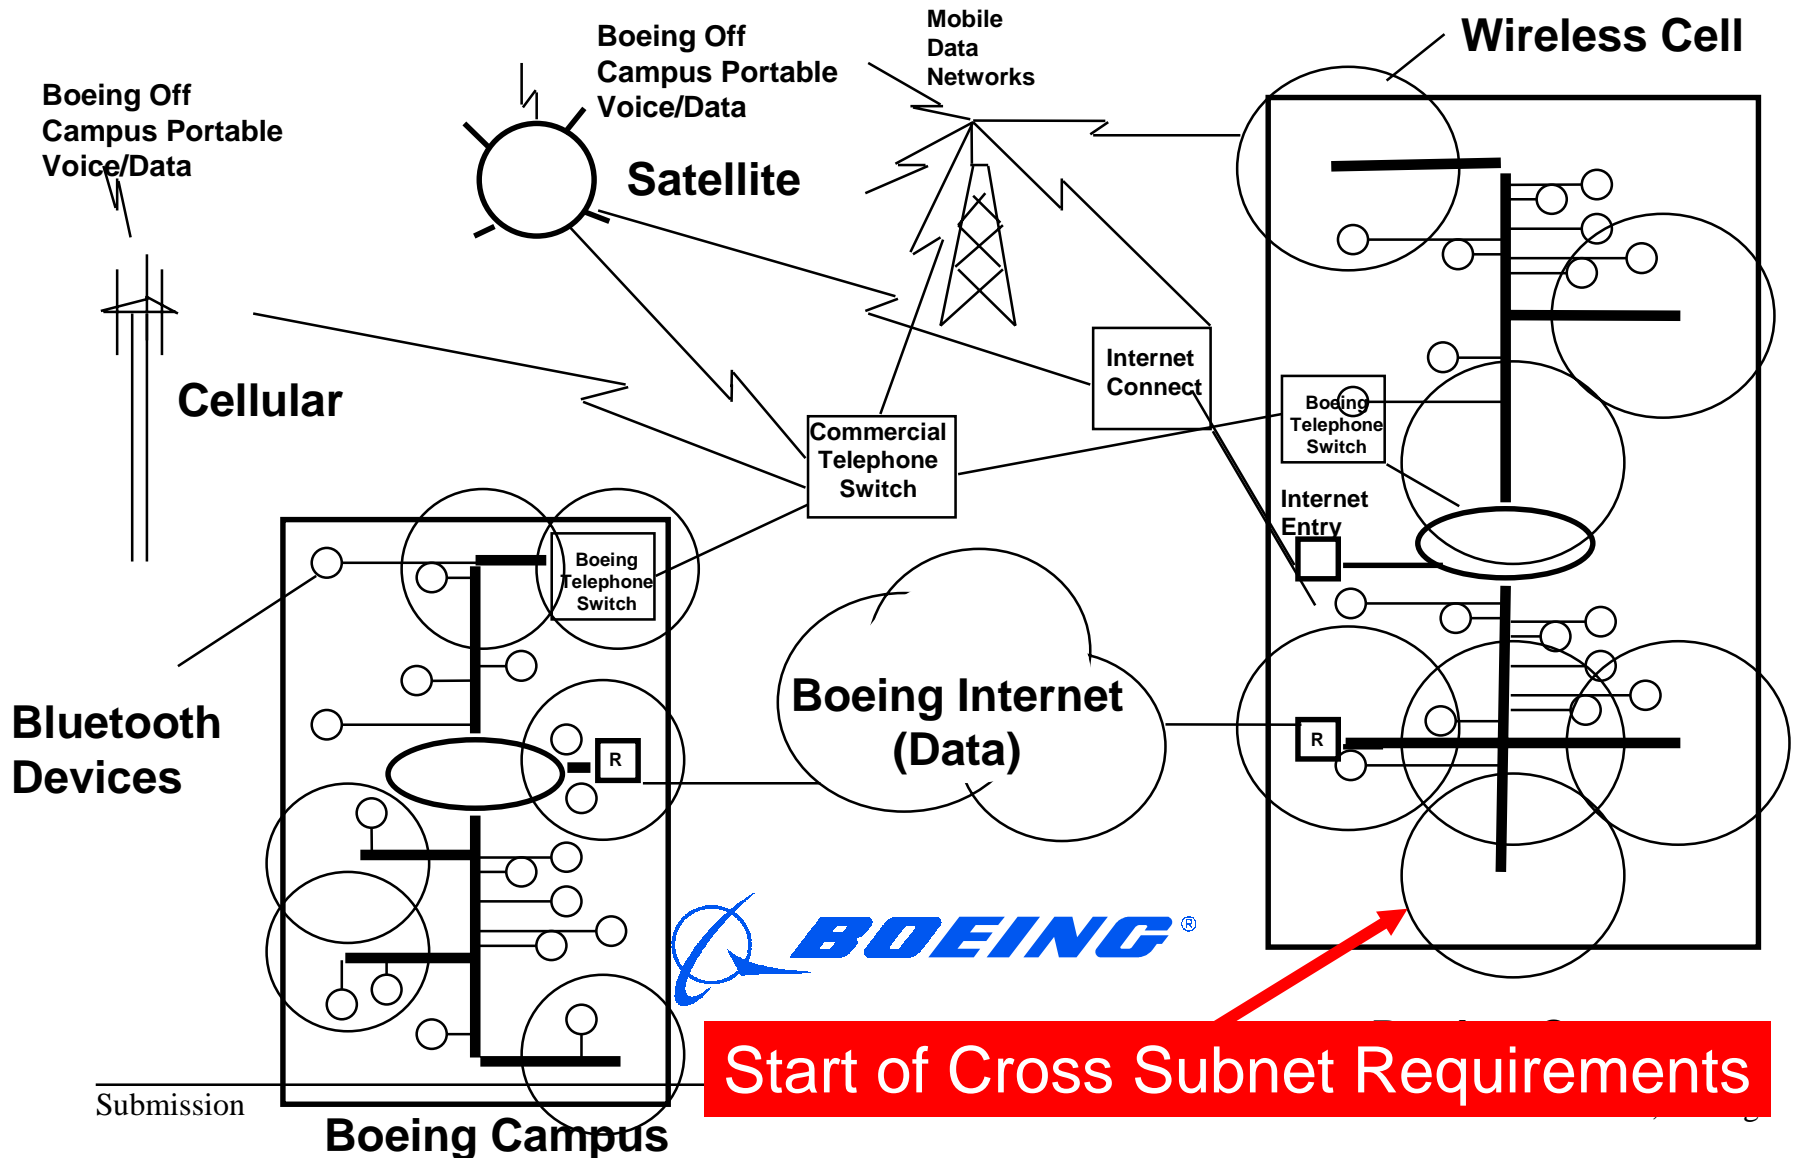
Boeing Off Campus Portable Voice/Data

Boeing Off Campus Portable Voice/Data

Mobile Data Networks

Wireless Cell

Satellite

Cellular

Internet Connect

Commercial Telephone Switch

Boeing Telephone Switch

Internet Entry

Boeing Telephone Switch

Bluetooth Devices

R

Boeing Internet (Data)

R

BOEING®

Start of Cross Subnet Requirements

Submission

Boeing Campus